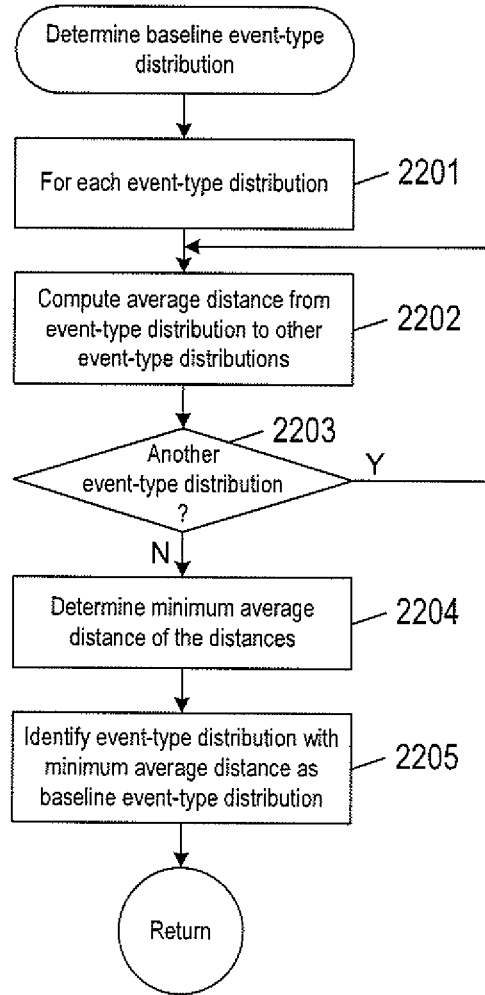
Determine baseline event-type distribution

For each event-type distribution

2201

Compute average distance from event-type distribution to other event-type distributions

2202

2203

Another event-type distribution ?

Y

N

Determine minimum average distance of the distances

2204

Identify event-type distribution with minimum average distance as baseline event-type distribution

2205

Return